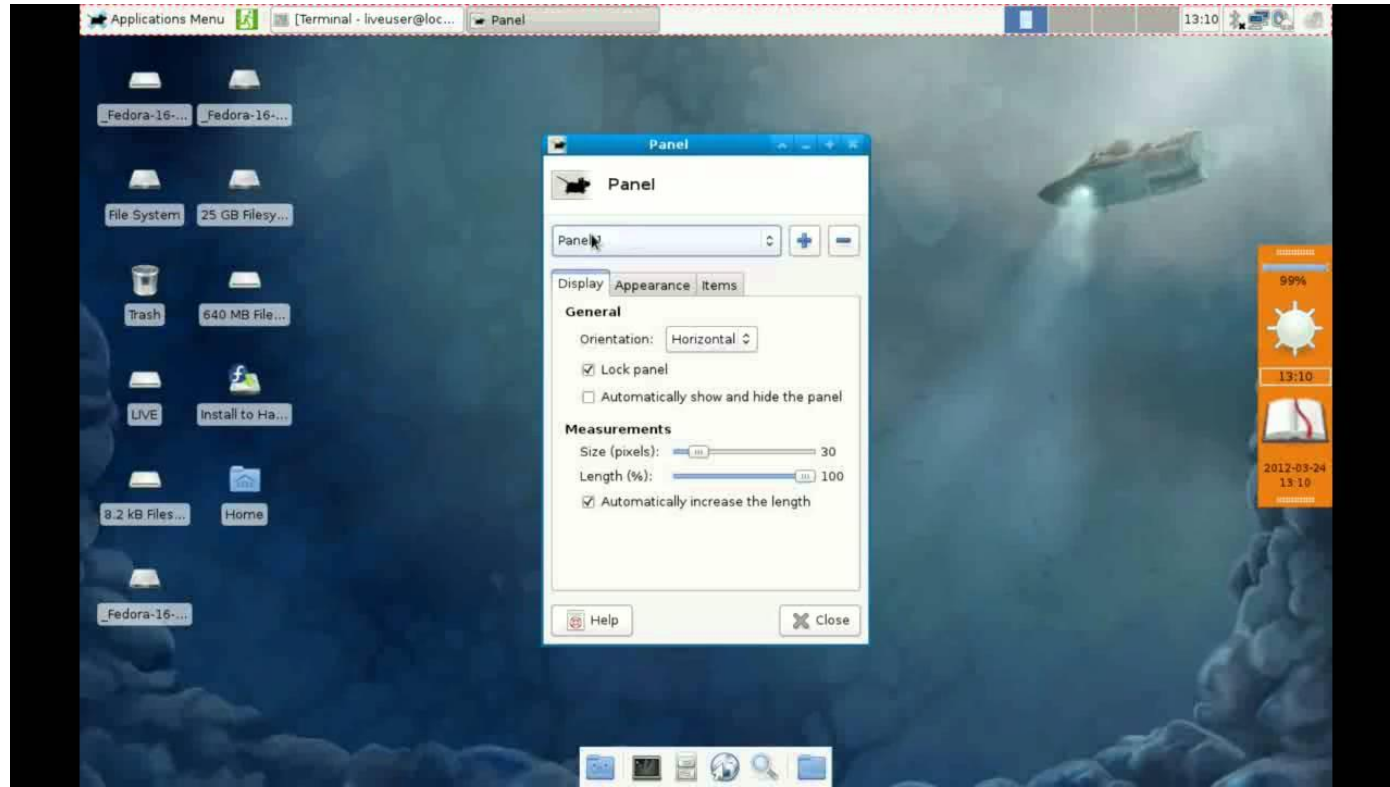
Applications Menu
[Terminal - liveuser@loc...
Panel
13:10

_Fedora-16-...
_Fedora-16-...
File System
25 GB Filesy...
Trash
640 MB File...
LIVE
Install to Ha...
8.2 kB Files...
Home
_Fedora-16-...

Panel
Panel
Panel 1
Display Appearance Items
General
Orientation: Horizontal
Lock panel
Automatically show and hide the panel
Measurements
Size (pixels): 30
Length (%): 100
Automatically increase the length
Help
Close

99%
13:10
2012-03-24
13:10